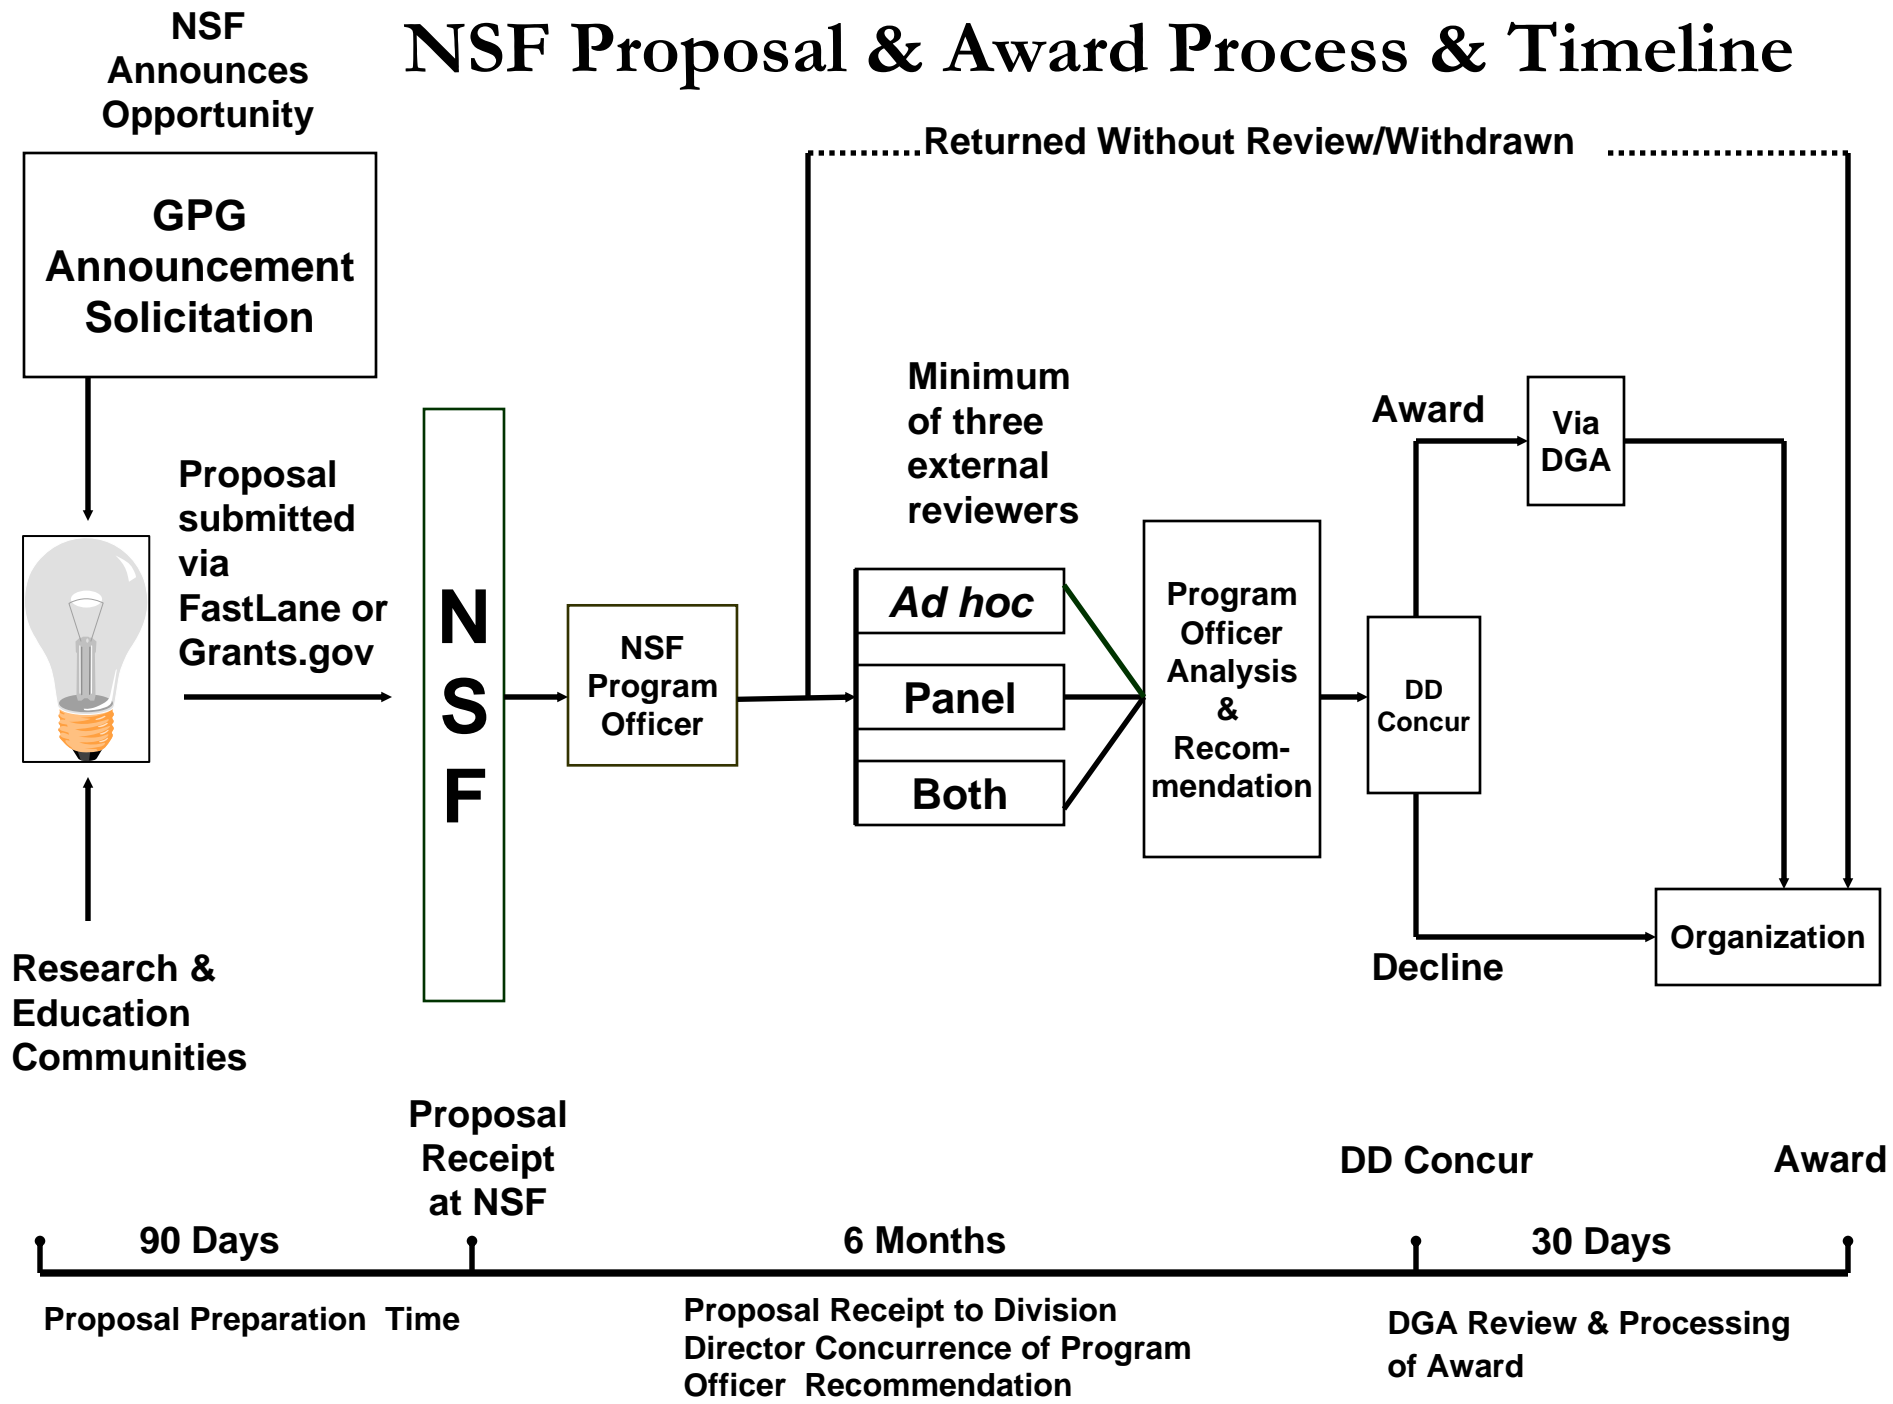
NSF Announces Opportunity

NSF Proposal & Award Process & Timeline

GPG Announcement Solicitation

Returned Without Review/Withdrawn

Proposal submitted via FastLane or Grants.gov

N S F

NSF Program Officer

Minimum of three external reviewers

Ad hoc

Panel

Both

Program Officer Analysis & Recommendation

Award

Via DGA

DD Concur

Decline

Organization

Research & Education Communities

Proposal Receipt at NSF

DD Concur

Award

90 Days

6 Months

30 Days

Proposal Preparation Time

Proposal Receipt to Division Director Concurrence of Program Officer Recommendation

DGA Review & Processing of Award